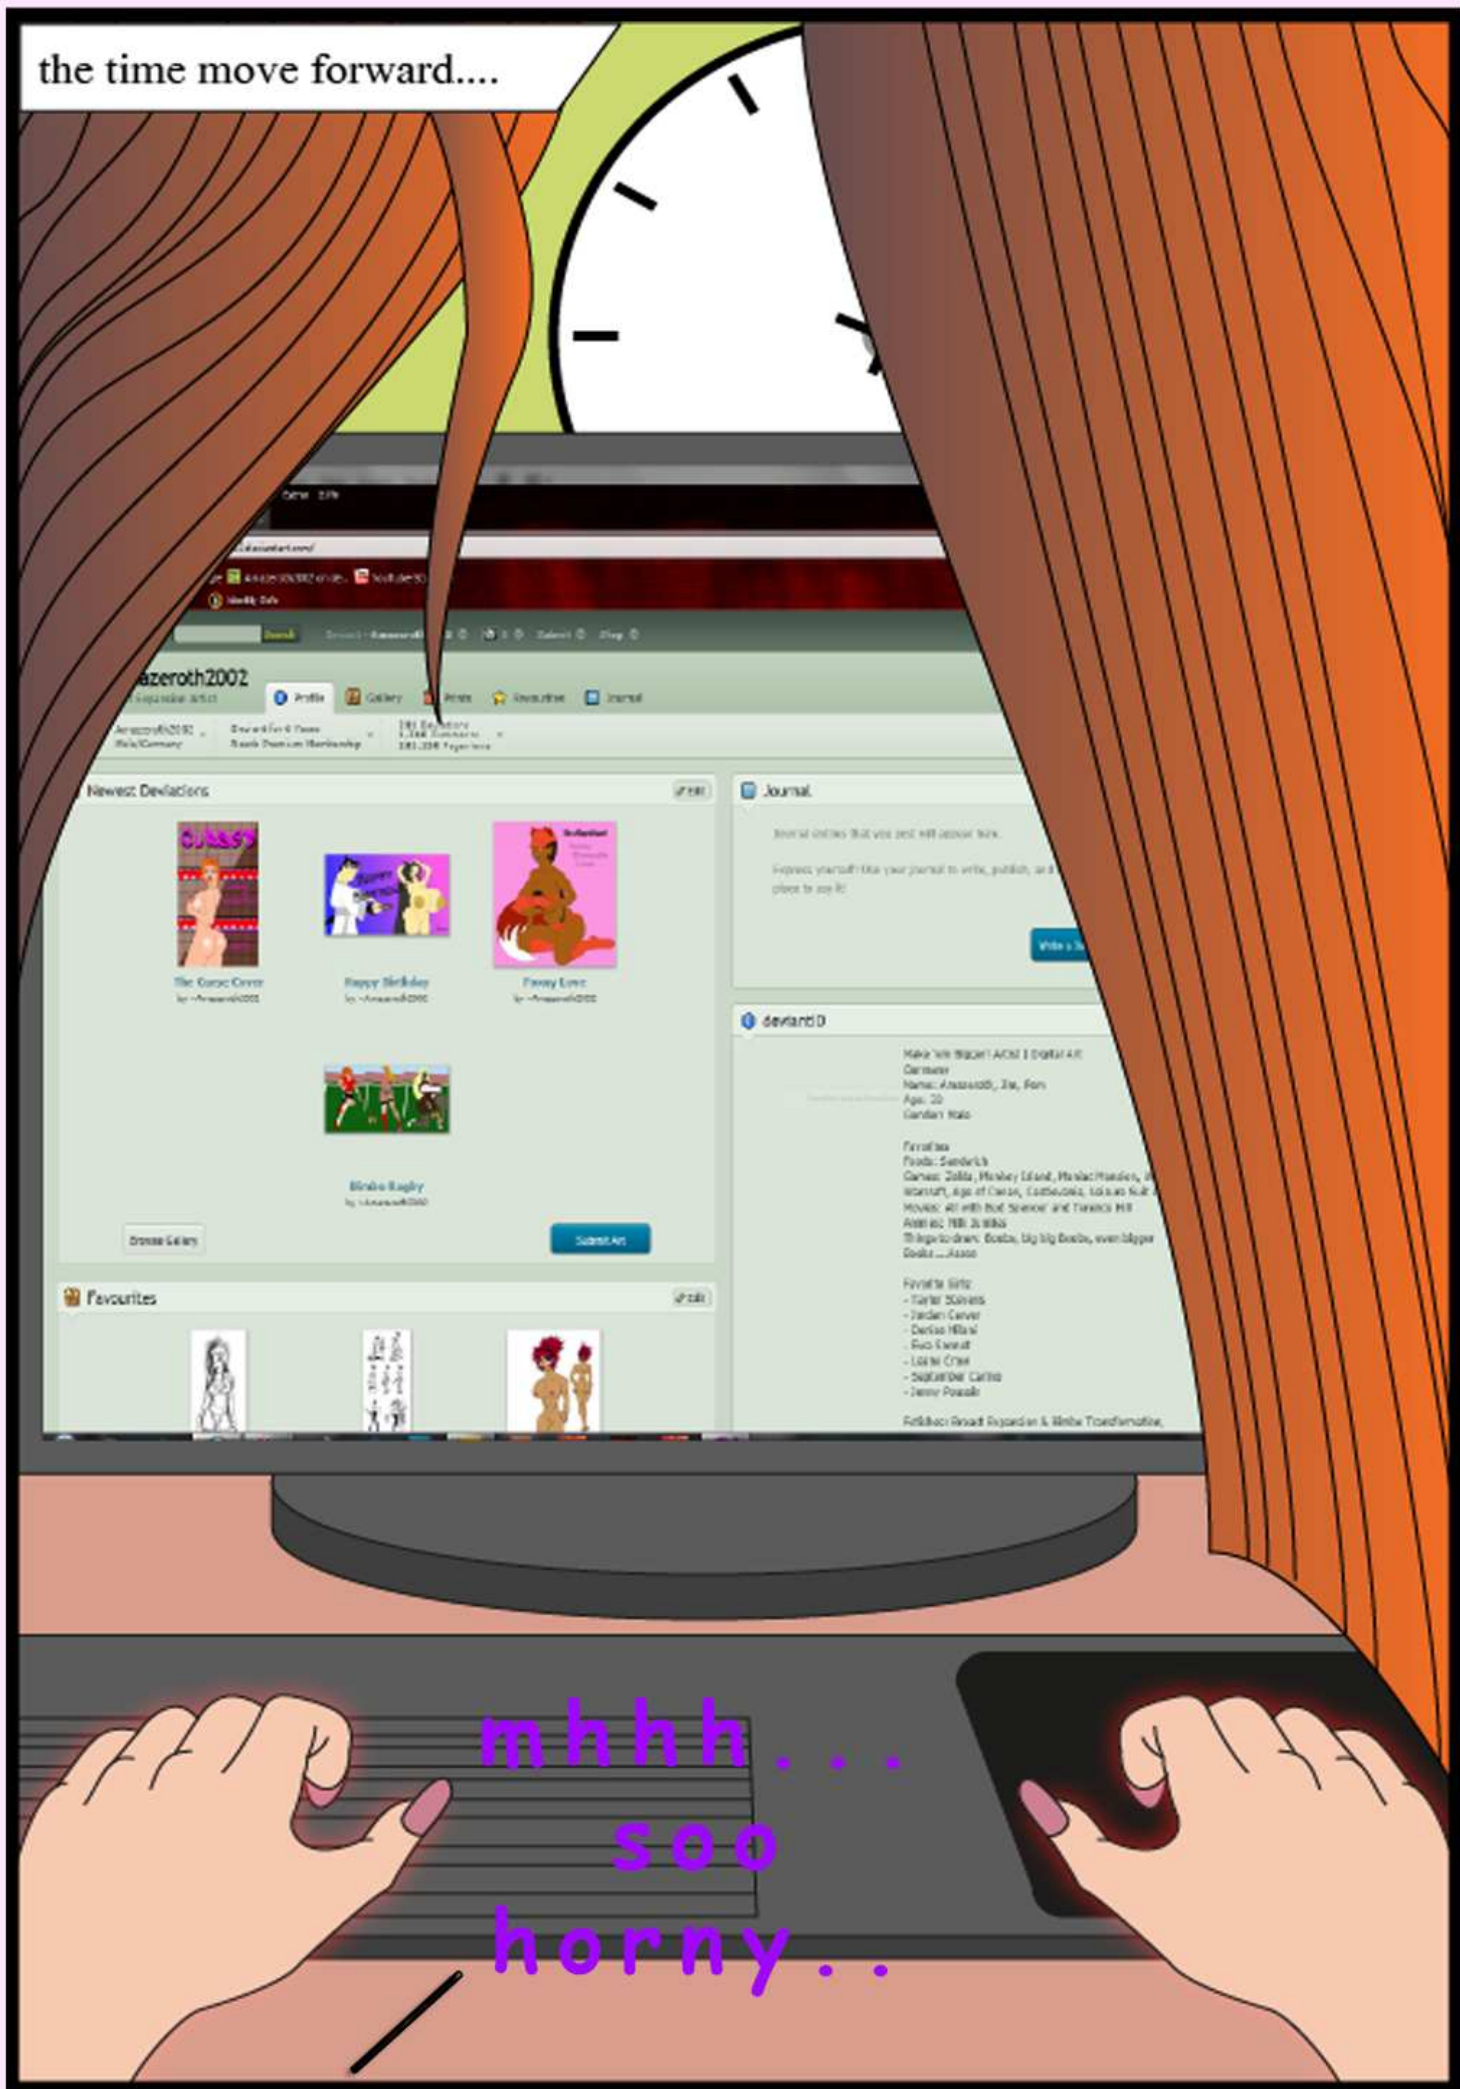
the time move forward....

azeroth2002

Profile Gallery Prints Favourites Journal

Newest Deviations

The Curse Cover

Happy Birthday

Funny Love

Bimbo Rugby

Browse Gallery

Submit Art

Journal

deviantID

Favourites

mhhh...
soo
horny..